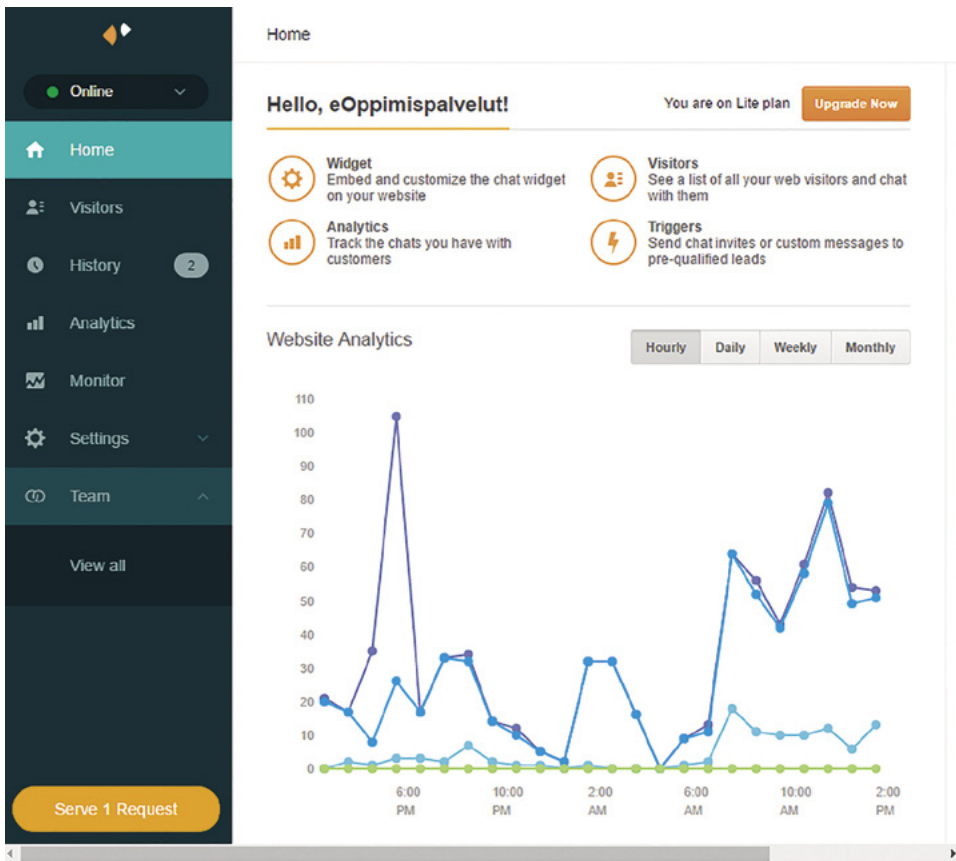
Online

Home

Visitors

History 2

Analytics

Monitor

Settings

Team

View all

Serve 1 Request

Home

Hello, eOppimispalvelut!

You are on Lite plan

Upgrade Now

Widget
Embed and customize the chat widget on your website

Visitors
See a list of all your web visitors and chat with them

Analytics
Track the chats you have with customers

Triggers
Send chat invites or custom messages to pre-qualified leads

Website Analytics

Hourly Daily Weekly Monthly

110
100
90
80
70
60
50
40
30
20
10
0

6:00 PM
10:00 PM
2:00 AM
6:00 AM
10:00 AM
2:00 PM